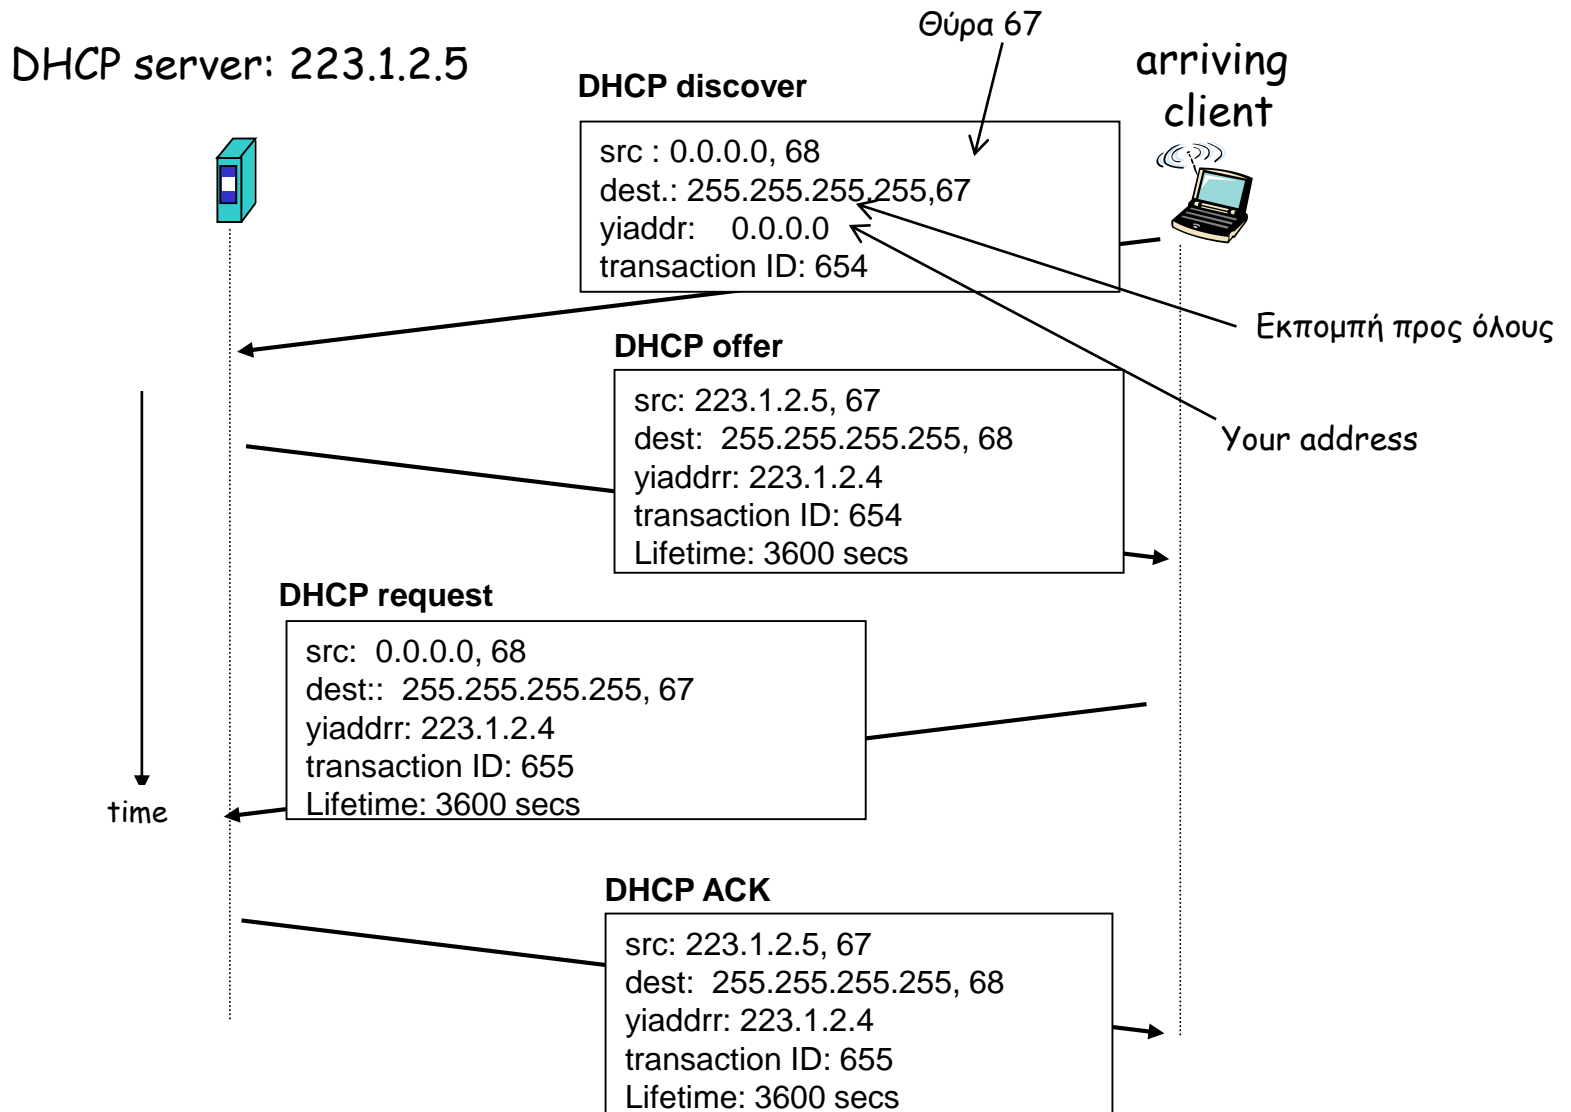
Θύρα 67

DHCP server: 223.1.2.5

arriving client

DHCP discover

src : 0.0.0.0, 68
dest.: 255.255.255.255,67
yiaddr: 0.0.0.0
transaction ID: 654

Εκπομπή προς όλους

Your address

DHCP offer

src: 223.1.2.5, 67
dest: 255.255.255.255, 68
yiaddrr: 223.1.2.4
transaction ID: 654
Lifetime: 3600 secs

DHCP request

src: 0.0.0.0, 68
dest:: 255.255.255.255, 67
yiaddrr: 223.1.2.4
transaction ID: 655
Lifetime: 3600 secs

time

DHCP ACK

src: 223.1.2.5, 67
dest: 255.255.255.255, 68
yiaddrr: 223.1.2.4
transaction ID: 655
Lifetime: 3600 secs